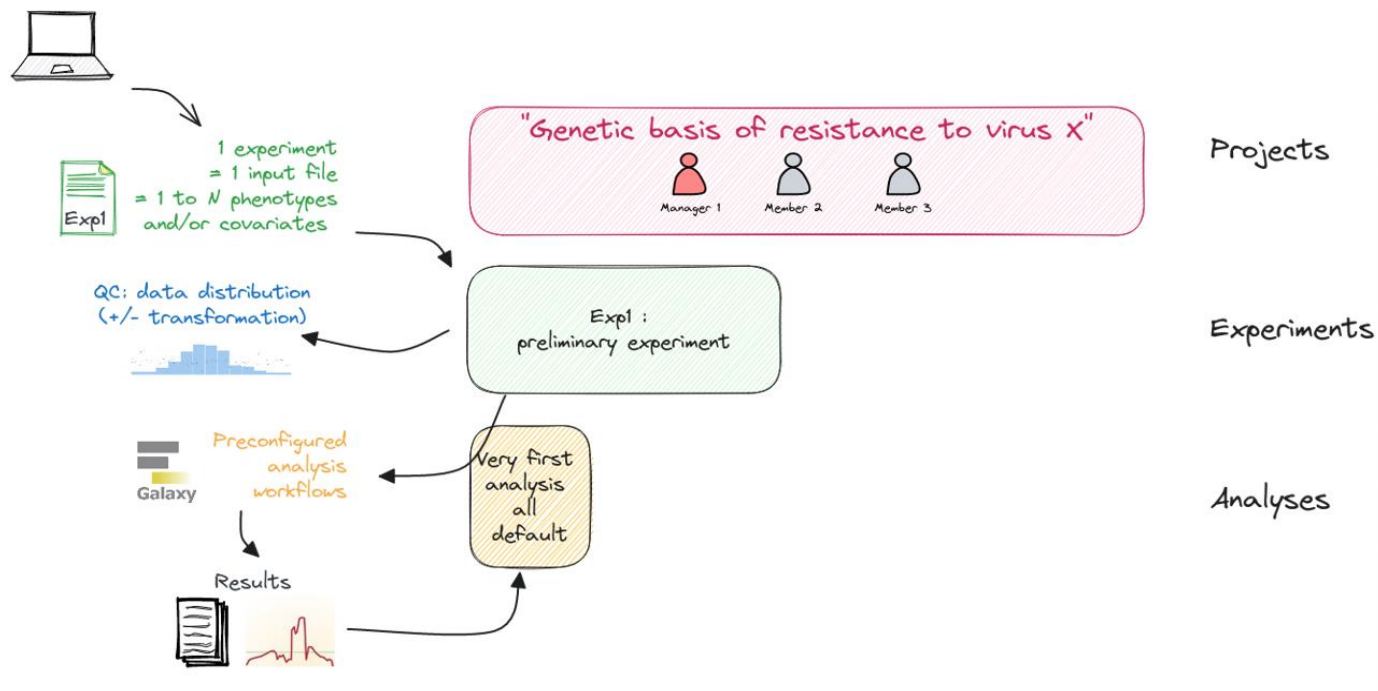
1 experiment
= 1 input file
= 1 to N phenotypes
and/or covariates

Exp1

"Genetic basis of resistance to virus X"

Manager 1

Member 2

Member 3

Projects

QC: data distribution
(+/- transformation)

Exp1 :
preliminary experiment

Experiments

Galaxy

Preconfigured
analysis
workflows

Very first
analysis
all
default

Analyses

Results